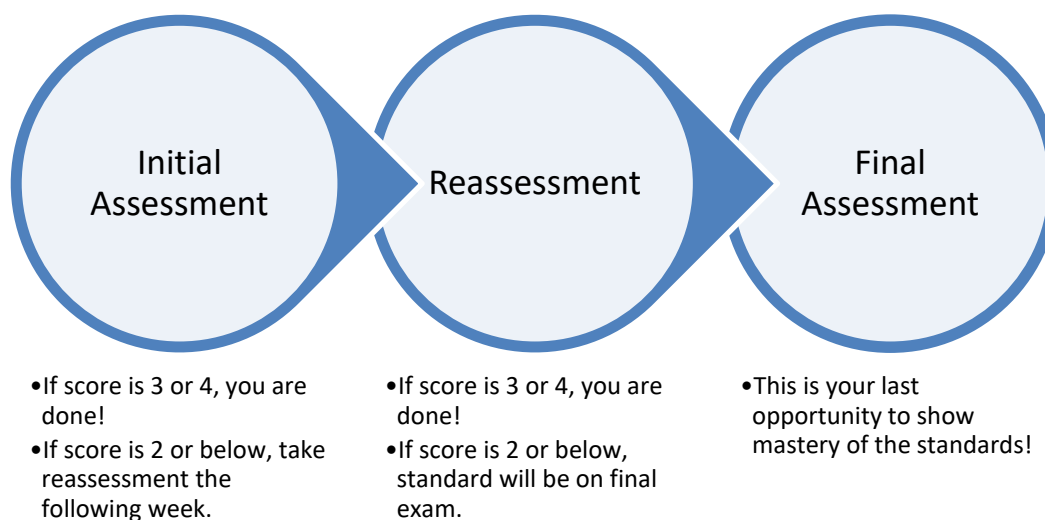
Initial Assessment

Reassessment

Final Assessment

•If score is 3 or 4, you are done!
•If score is 2 or below, take reassessment the following week.

•If score is 3 or 4, you are done!
•If score is 2 or below, standard will be on final exam.

•This is your last opportunity to show mastery of the standards!